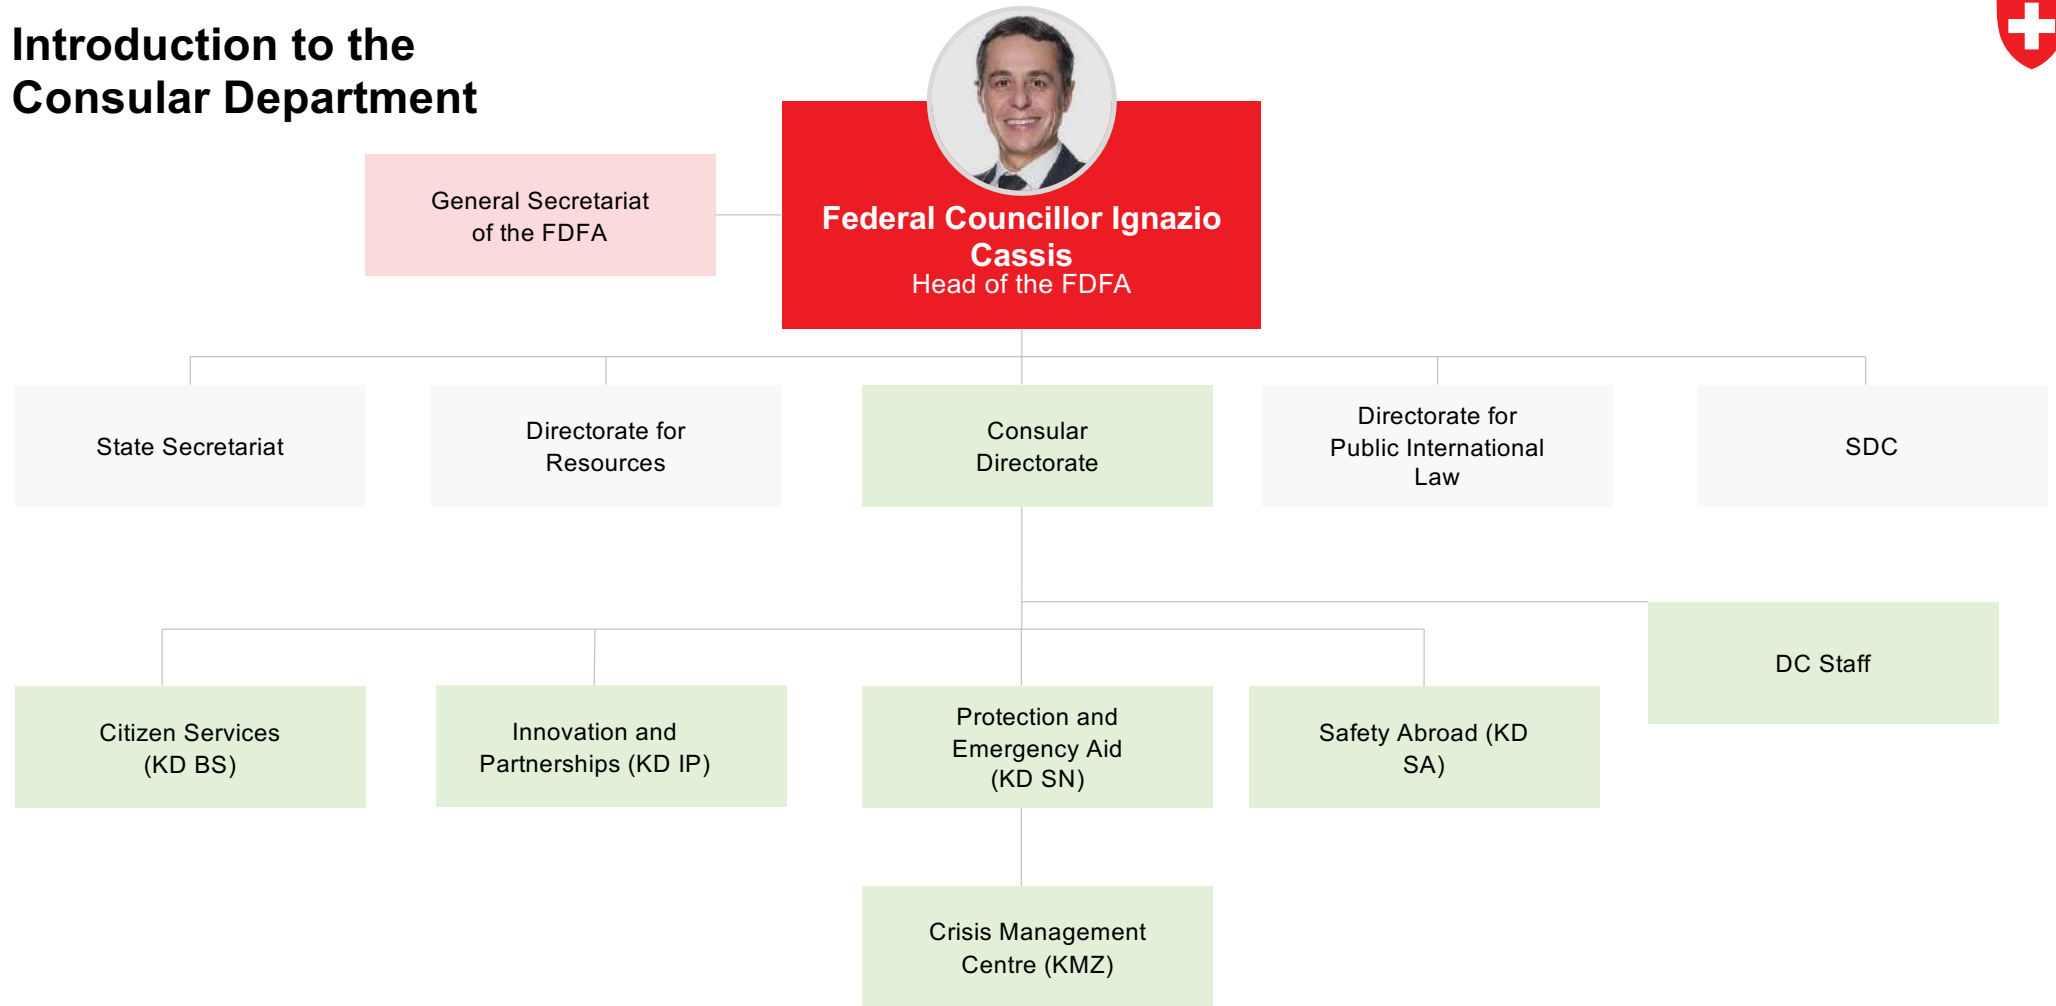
Introduction to the Consular Department

General Secretariat of the FDFA

Federal Councillor Ignazio Cassis
Head of the FDFA

State Secretariat

Directorate for Resources

Consular Directorate

Directorate for Public International Law

SDC

DC Staff

Citizen Services (KD BS)

Innovation and Partnerships (KD IP)

Protection and Emergency Aid (KD SN)

Safety Abroad (KD SA)

Crisis Management Centre (KMZ)